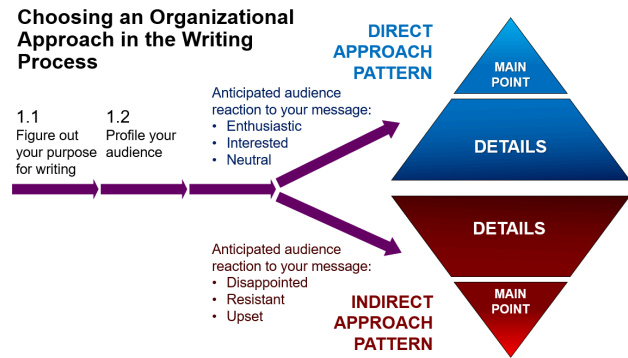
Choosing an Organizational Approach in the Writing Process

1.1
Figure out your purpose for writing

1.2
Profile your audience

Anticipated audience reaction to your message:
• Enthusiastic
• Interested
• Neutral

DIRECT APPROACH PATTERN

MAIN POINT

DETAILS

Anticipated audience reaction to your message:
• Disappointed
• Resistant
• Upset

DETAILS

MAIN POINT

INDIRECT APPROACH PATTERN